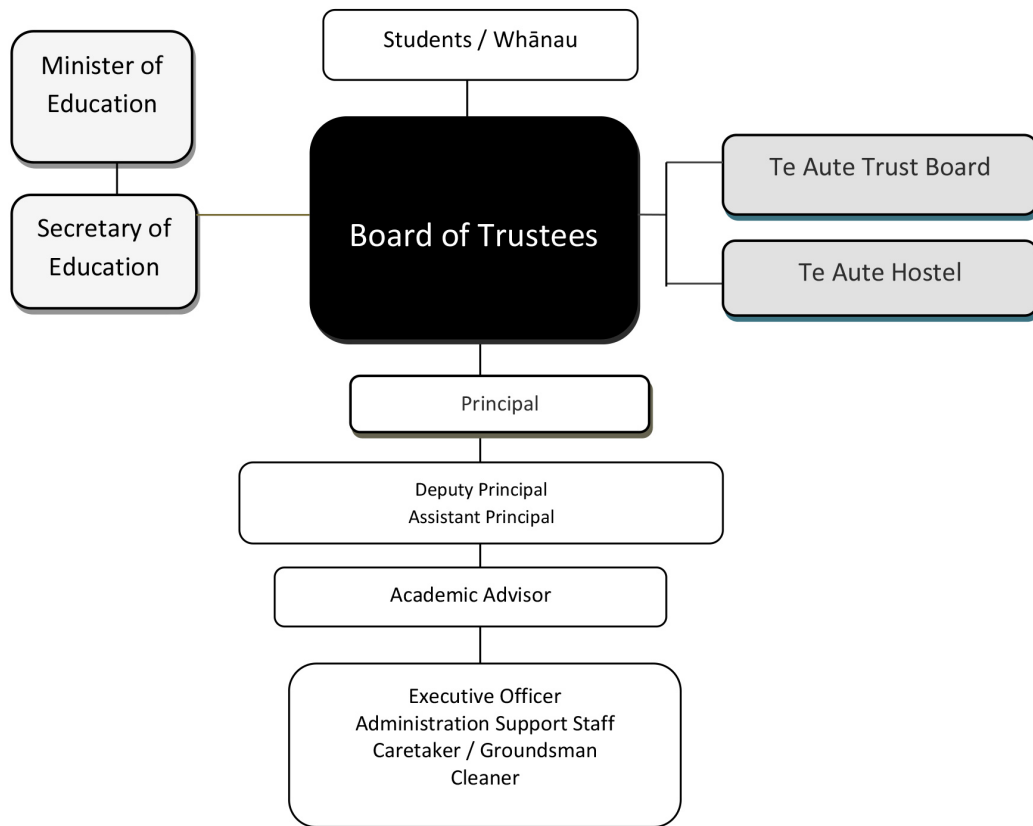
Students / Whānau

Minister of Education

Secretary of Education

Board of Trustees

Te Aute Trust Board

Te Aute Hostel

Principal

Deputy Principal
Assistant Principal

Academic Advisor

Executive Officer
Administration Support Staff
Caretaker / Groundsman
Cleaner